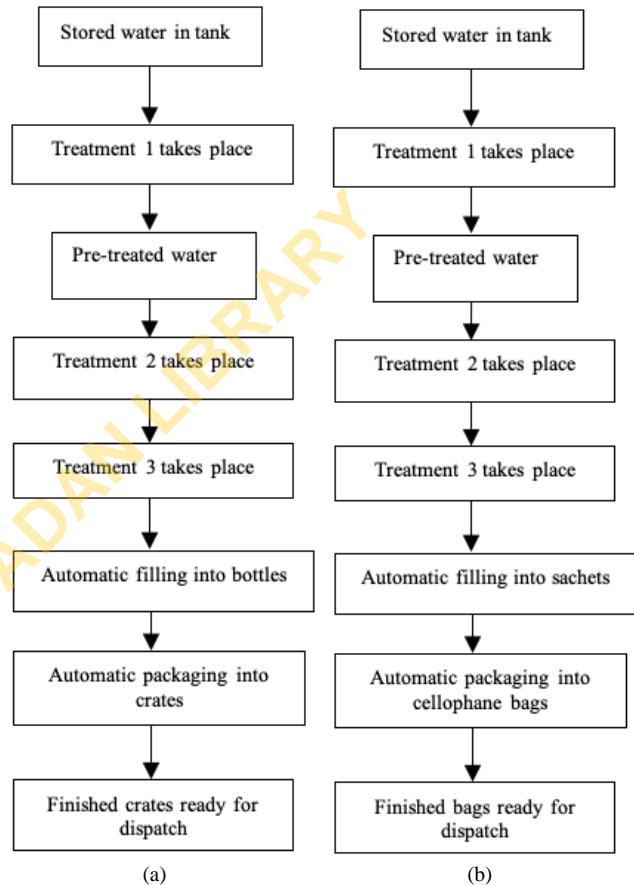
Stored water in tank

Treatment 1 takes place

Pre-treated water

Treatment 2 takes place

Treatment 3 takes place

Automatic filling into bottles

Automatic packaging into crates

Finished crates ready for dispatch

(a)

Stored water in tank

Treatment 1 takes place

Pre-treated water

Treatment 2 takes place

Treatment 3 takes place

Automatic filling into sachets

Automatic packaging into cellophane bags

Finished bags ready for dispatch

(b)

ADAN LIBRARY